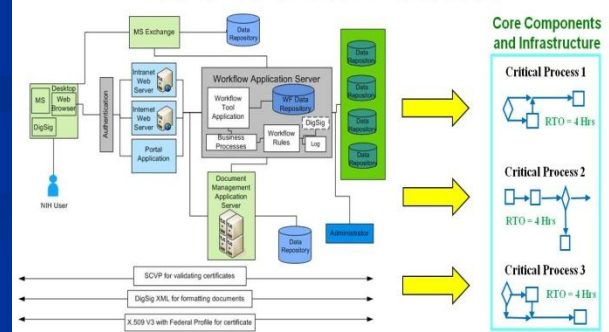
Core Components and Infrastructure

MS Exchange

Data Repository

Desktop

MS

Web Browser

DigSig

Authentication

Intranet Web Server

Internet Web Server

Portal Application

Workflow Application Server

Workflow Tool Application

WF Data Repository

Business Processes

Workflow Rules

DigSig

Log

Data Repository

Data Repository

Data Repository

Data Repository

NIH User

Document Management Application Server

Data Repository

Administrator

SCVP for validating certificates

DigSig XML for formatting documents

X.509 V3 with Federal Profile for certificate

Critical Process 1

RTO = 4 Hrs

Critical Process 2

RTO = 4 Hrs

Critical Process 3

RTO = 4 Hrs